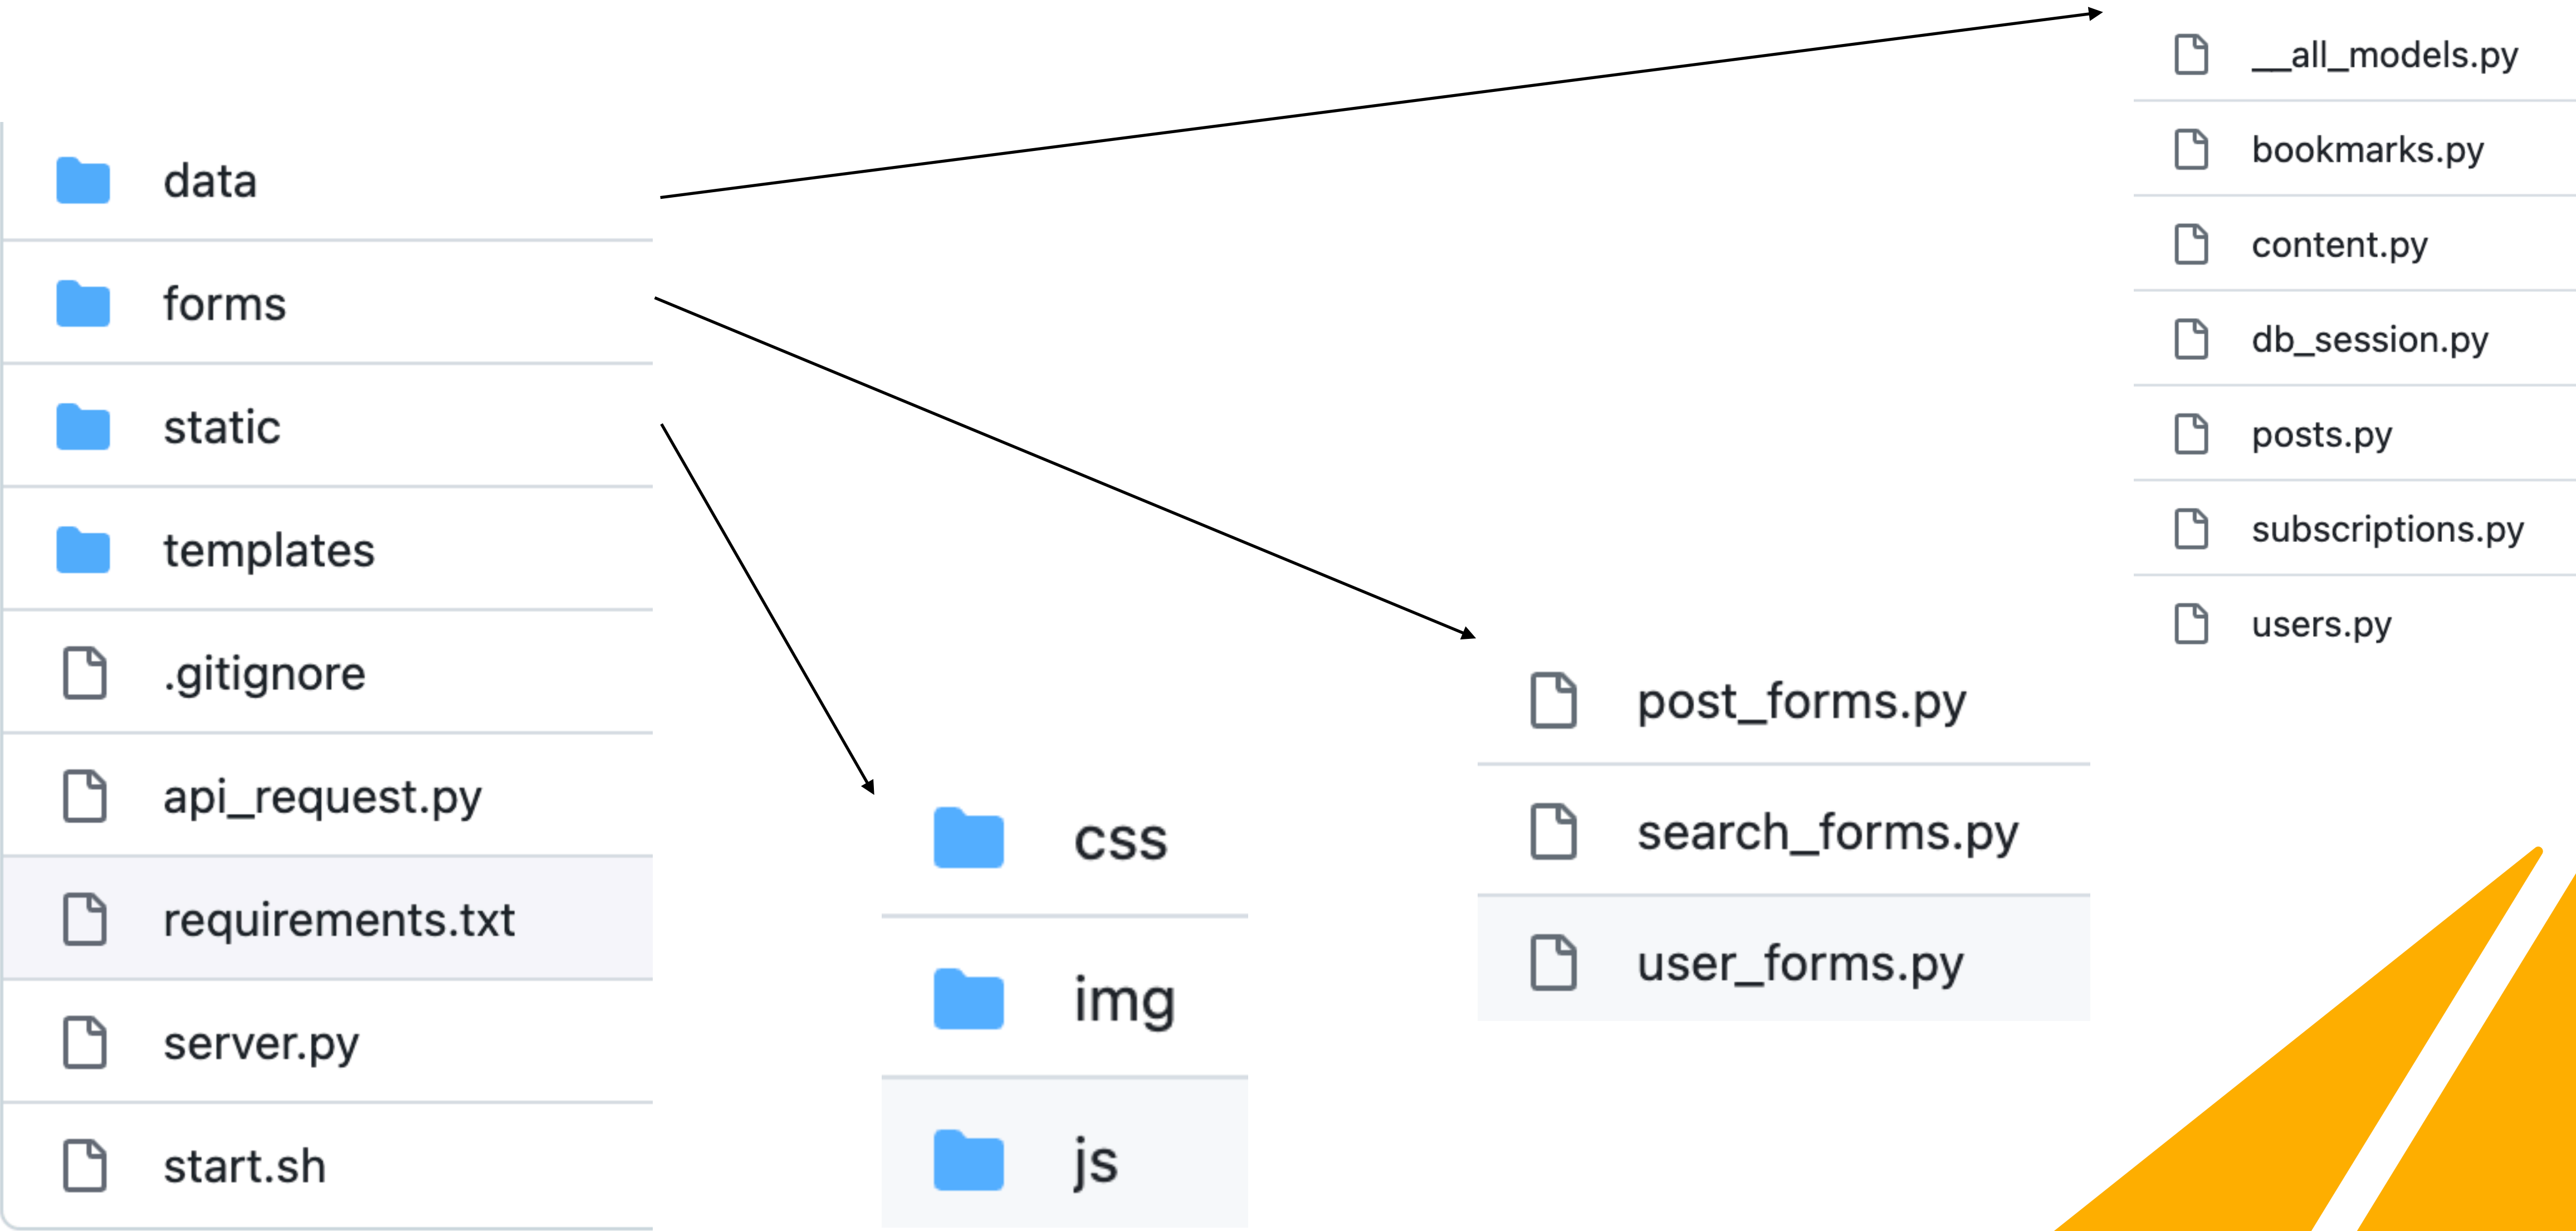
data
forms
static
templates
.gitignore
api_request.py
requirements.txt
server.py
start.sh

__all_models.py
bookmarks.py
content.py
db_session.py
posts.py
subscriptions.py
users.py

post_forms.py
search_forms.py
user_forms.py

css
img
js